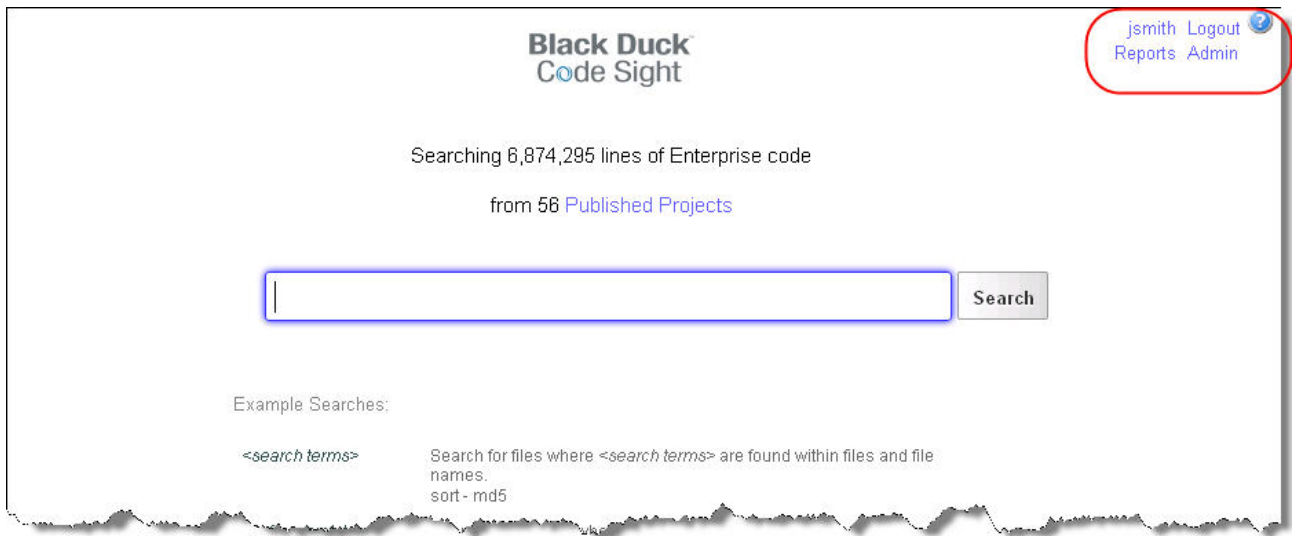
Black Duck
Code Sight

jsmith Logout
Reports Admin

Searching 6,874,295 lines of Enterprise code

from 56 Published Projects

Search

Example Searches:

<search terms> Search for files where <search terms> are found within files and file names.
sort - md5